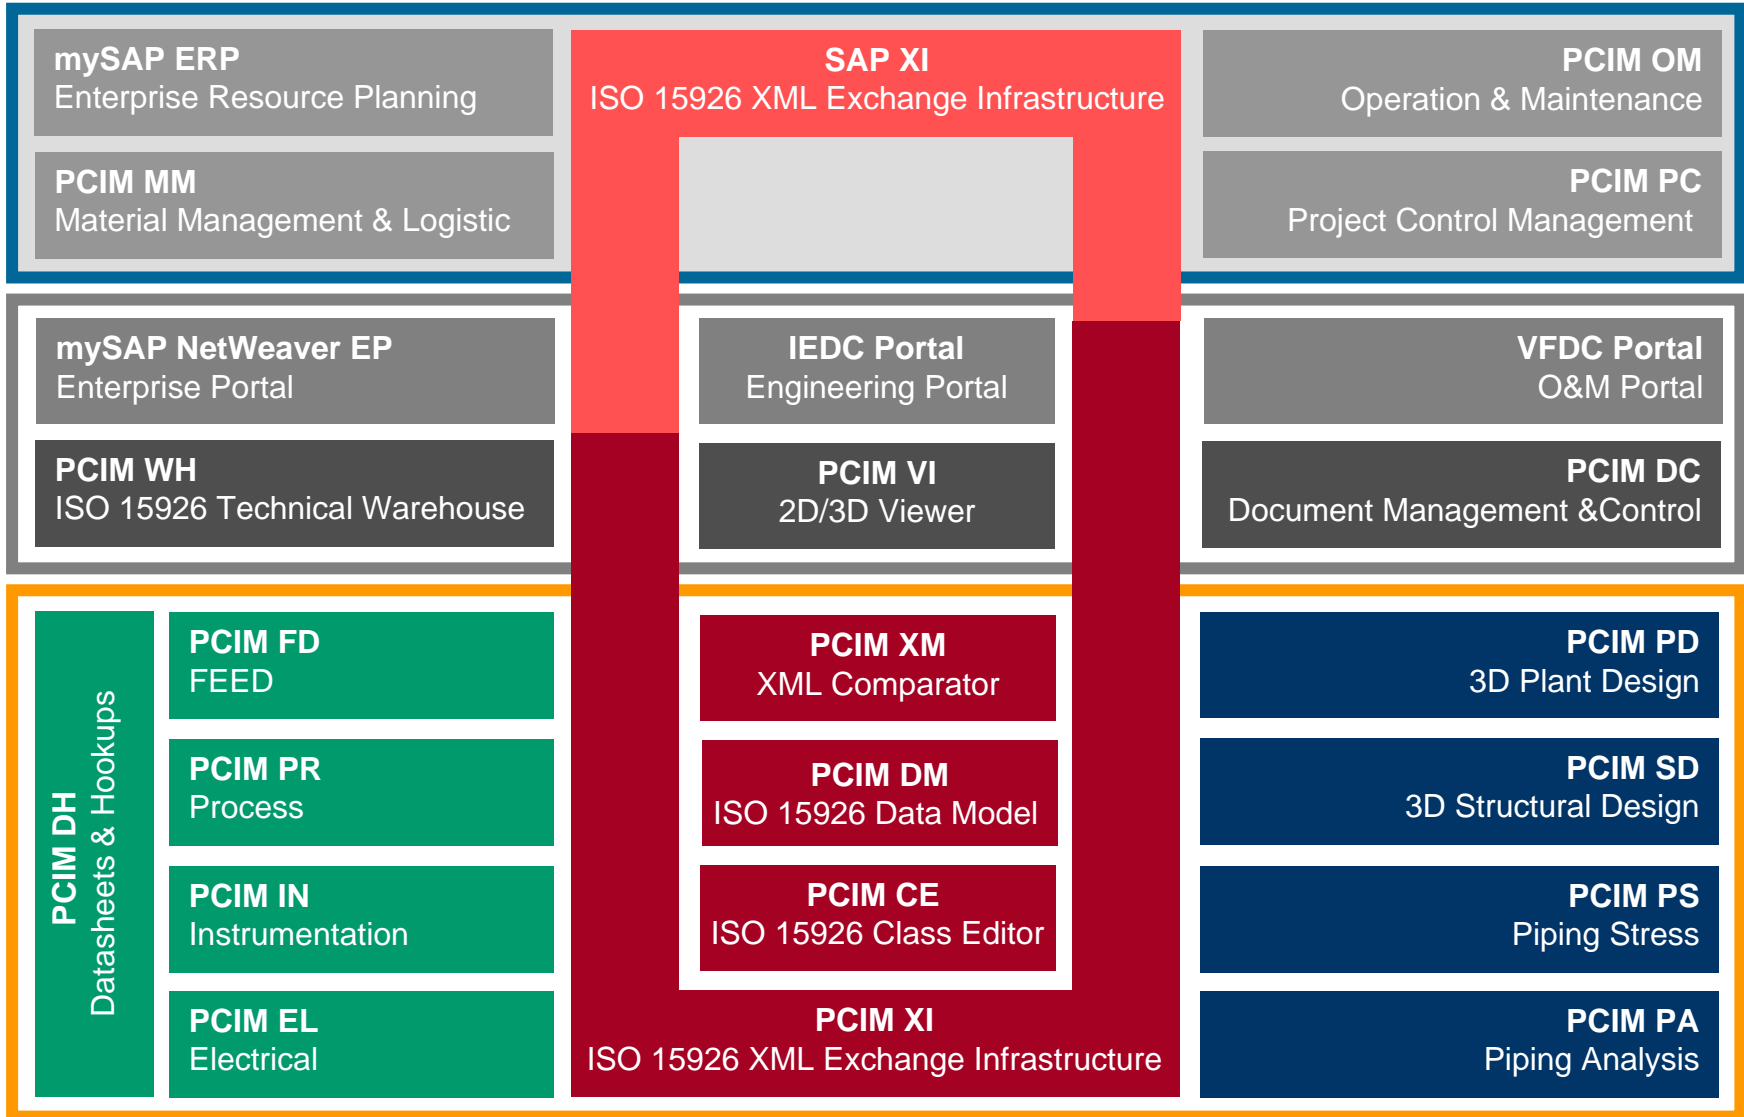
mySAP ERP
Enterprise Resource Planning

SAP XI
ISO 15926 XML Exchange Infrastructure

PCIM OM
Operation & Maintenance

PCIM MM
Material Management & Logistic

PCIM PC
Project Control Management

mySAP NetWeaver EP
Enterprise Portal

IEDC Portal
Engineering Portal

VFDC Portal
O&M Portal

PCIM WH
ISO 15926 Technical Warehouse

PCIM VI
2D/3D Viewer

PCIM DC
Document Management &Control

PCIM DH
Datasheets & Hookups

PCIM FD
FEED

PCIM XM
XML Comparator

PCIM PD
3D Plant Design

PCIM PR
Process

PCIM DM
ISO 15926 Data Model

PCIM SD
3D Structural Design

PCIM IN
Instrumentation

PCIM CE
ISO 15926 Class Editor

PCIM PS
Piping Stress

PCIM EL
Electrical

PCIM XI
ISO 15926 XML Exchange Infrastructure

PCIM PA
Piping Analysis